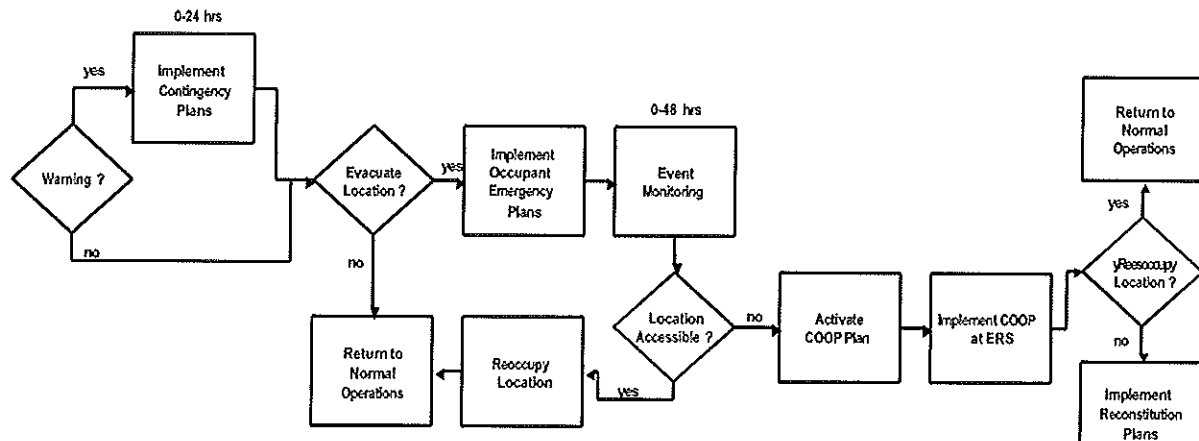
0-24 hrs

yes

Implement Contingency Plans

Warning ?

no

Evacuate Location ?

yes

Implement Occupant Emergency Plans

0-48 hrs

Event Monitoring

no

Location Accessible ?

no

Activate COOP Plan

Implement COOP at ERS

yReoccupy Location ?

yes

Return to Normal Operations

no

Implement Reconstitution Plans

yes

Reoccupy Location

Return to Normal Operations